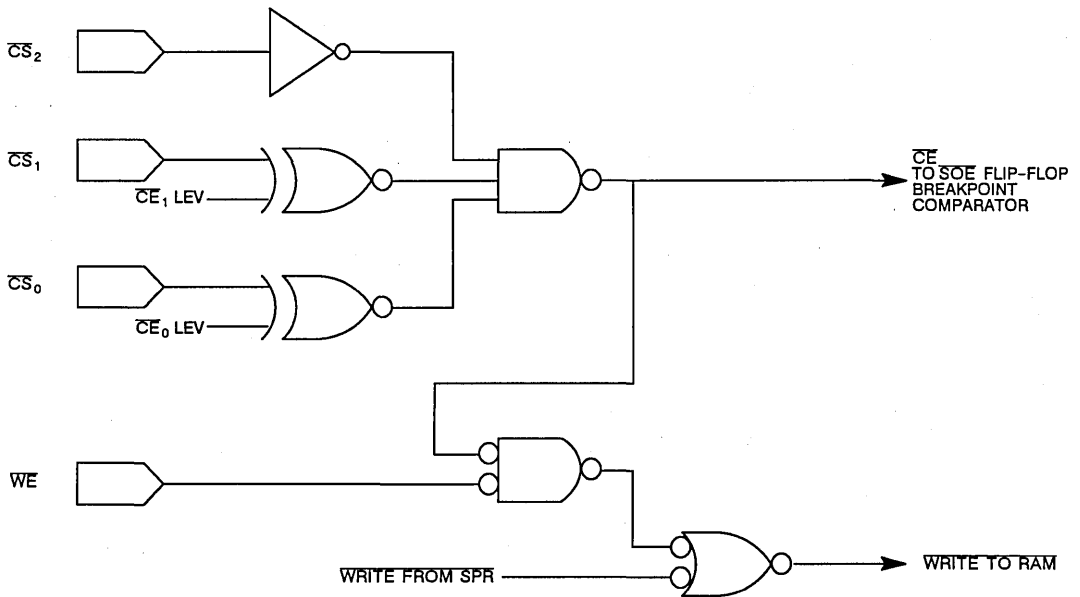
$\overline{CS}_2$

$\overline{CS}_1$

$\overline{CE}_1$ LEV

$\overline{CS}_0$

$\overline{CE}_0$ LEV

$\overline{CE}$
TO $\overline{SOE}$ FLIP-FLOP
BREAKPOINT
COMPARATOR

$\overline{WE}$

$\overline{WRITE\ FROM\ SPR}$

$\overline{WRITE\ TO\ RAM}$